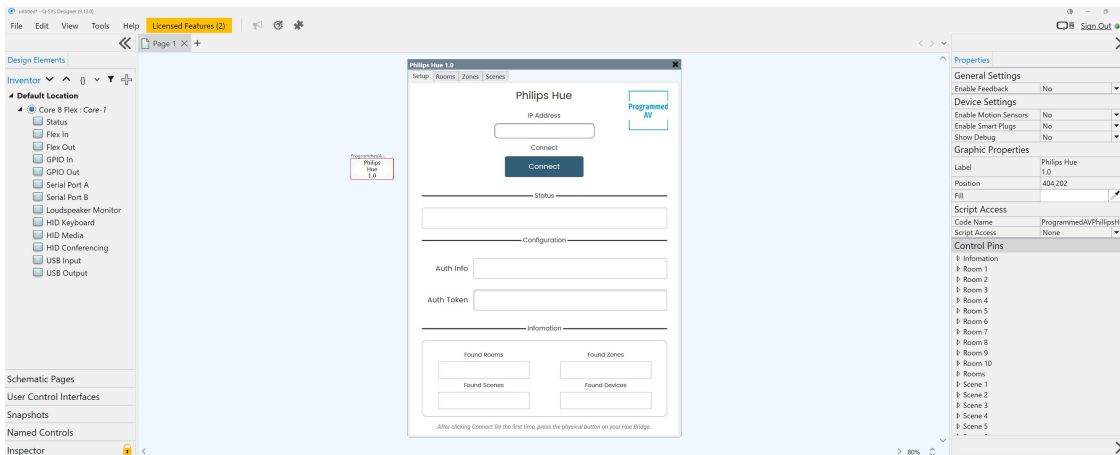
untitled* - Q-SYS Designer (9.13.0)

File Edit View Tools Help Licensed Features (2)

Sign Out

Page 1 × +

Design Elements

Inventor

Default Location

Core 8 Flex : Core-1

Status

Flex In

Flex Out

GPIO In

GPIO Out

Serial Port A

Serial Port B

Loudspeaker Monitor

HID Keyboard

HID Media

HID Conferencing

USB Input

USB Output

Schematic Pages

User Control Interfaces

Snapshots

Named Controls

Inspector

ProgrammedA...
Philips Hue 1.0

Philips Hue 1.0

Setup Rooms Zones Scenes

Philips Hue

Programmed AV

IP Address

Connect

Connect

Status

Configuration

Auth Info

Auth Token

Infomation

Found Rooms

Found Zones

Found Scenes

Found Devices

After clicking Connect for the first time, press the physical button on your Hue Bridge.

80%

Properties

General Settings

| Enable Feedback | No |
|---|---|

Device Settings

| Enable Motion Sensors | No |
|---|---|
| Enable Smart Plugs | No |
| Show Debug | No |

Graphic Properties

| Label | Philips Hue 1.0 |
|---|---|
| Position | 404,202 |
| Fill | |

Script Access

| Code Name | ProgrammedAVPhilipsH |
|---|---|
| Script Access | None |

Control Pins

Infomation

Room 1

Room 2

Room 3

Room 4

Room 5

Room 6

Room 7

Room 8

Room 9

Room 10

Rooms

Scene 1

Scene 2

Scene 3

Scene 4

Scene 5